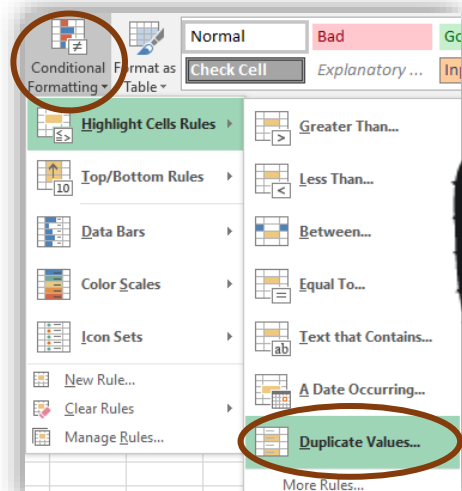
Conditional Formatting
Format as Table
Normal
Bad
Go
Check Cell
Explanatory ...
Inp
Highlight Cells Rules
Top/Bottom Rules
Data Bars
Color Scales
Icon Sets
New Rule...
Clear Rules
Manage Rules...
Greater Than...
Less Than...
Between...
Equal To...
Text that Contains...
A Date Occurring...
Duplicate Values...
More Rules...